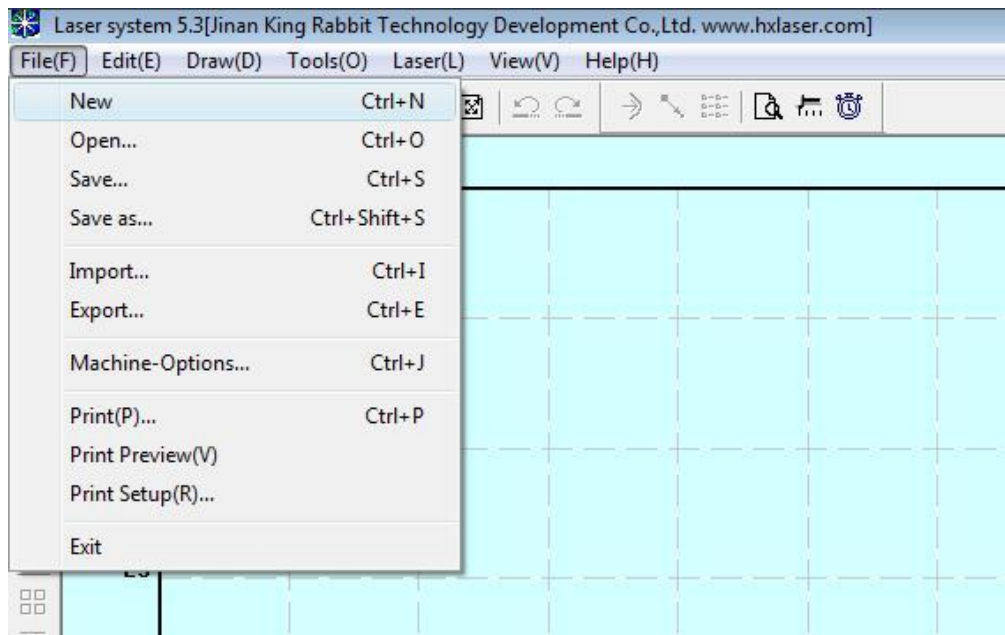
Laser system 5.3[Jinan King Rabbit Technology Development Co.,Ltd. www.hxlaser.com]

File(F) Edit(E) Draw(D) Tools(O) Laser(L) View(V) Help(H)

New Ctrl+N
Open... Ctrl+O
Save... Ctrl+S
Save as... Ctrl+Shift+S
Import... Ctrl+I
Export... Ctrl+E
Machine-Options... Ctrl+J
Print(P)... Ctrl+P
Print Preview(V)
Print Setup(R)...
Exit